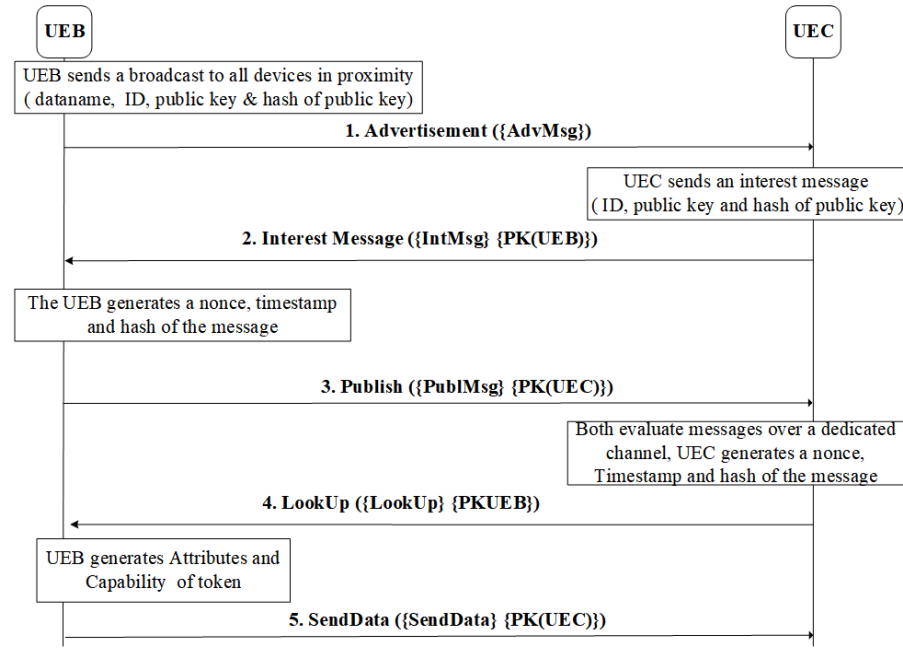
UEB

UEC

UEB sends a broadcast to all devices in proximity ( dataname, ID, public key & hash of public key)

1. Advertisement ({AdvMsg})

UEC sends an interest message ( ID, public key and hash of public key)

2. Interest Message ({IntMsg} {PK(UEB)})

The UEB generates a nonce, timestamp and hash of the message

3. Publish ({PublMsg} {PK(UEC)})

Both evaluate messages over a dedicated channel, UEC generates a nonce, Timestamp and hash of the message

4. LookUp ({LookUp} {PKUEB})

UEB generates Attributes and Capability of token

5. SendData ({SendData} {PK(UEC)})